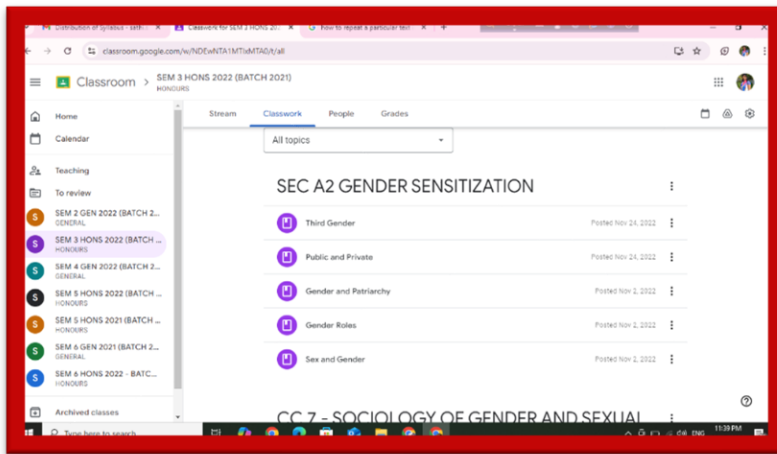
Distribution of Syllabus - sath | Classwork for SEM 3 HONS 20 | How to repeat a particular text

classroom.google.com/w/NDEwNTA1MTIxMTA0/t/all

Classroom > SEM 3 HONS 2022 (BATCH 2021)
HONOURS

Home
Calendar
Teaching
To review
S SEM 2 GEN 2022 (BATCH 2...
GENERAL
S SEM 3 HONS 2022 (BATCH ...
HONOURS
S SEM 4 GEN 2022 (BATCH 2...
GENERAL
S SEM 5 HONS 2022 (BATCH ...
HONOURS
S SEM 5 HONS 2021 (BATCH ...
HONOURS
S SEM 6 GEN 2021 (BATCH 2...
GENERAL
S SEM 6 HONS 2022 - BATC...
HONOURS
Archived classes

Stream Classwork People Grades

All topics

SEC A2 GENDER SENSITIZATION

Third Gender Posted Nov 24, 2022
Public and Private Posted Nov 24, 2022
Gender and Patriarchy Posted Nov 2, 2022
Gender Roles Posted Nov 2, 2022
Sex and Gender Posted Nov 2, 2022

CC 7 - SOCIOLOGY OF GENDER AND SEXUAL

Type here to search
ENG 11:39 PM